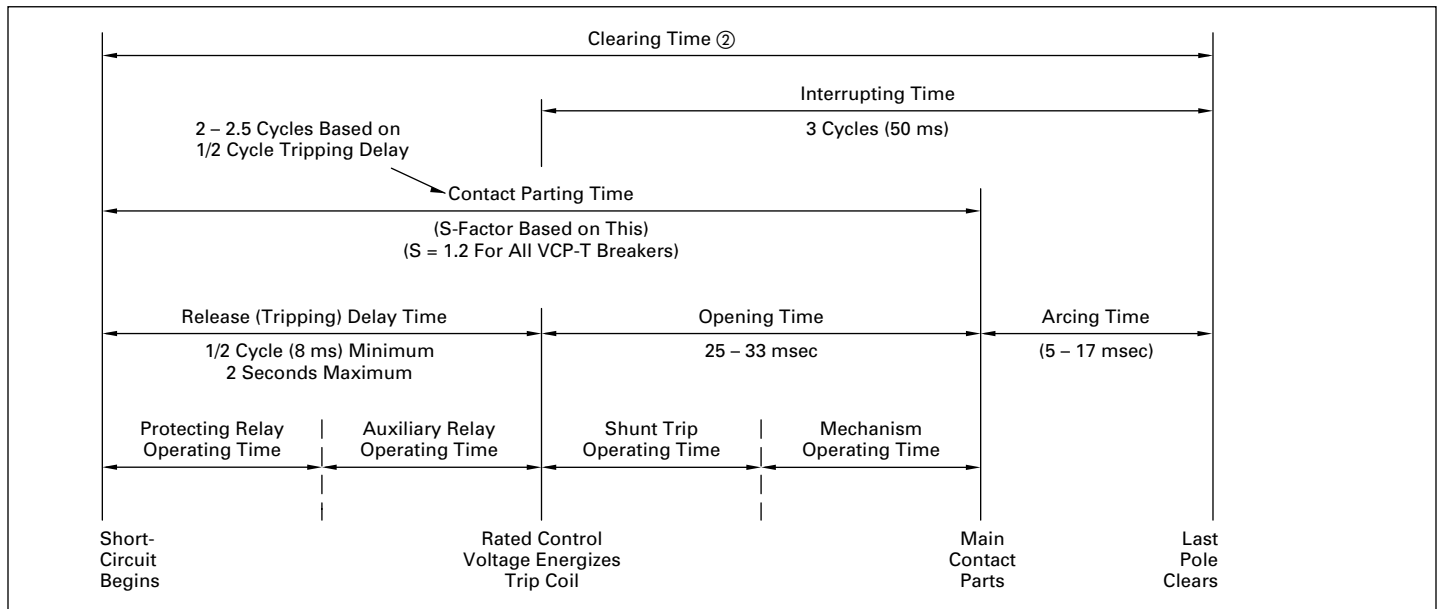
Clearing Time ②

Interrupting Time

3 Cycles (50 ms)

2 – 2.5 Cycles Based on 1/2 Cycle Tripping Delay

Contact Parting Time

(S-Factor Based on This)
(S = 1.2 For All VCP-T Breakers)

Release (Tripping) Delay Time

1/2 Cycle (8 ms) Minimum
2 Seconds Maximum

Opening Time

25 – 33 msec

Arcing Time

(5 – 17 msec)

Protecting Relay Operating Time

Auxiliary Relay Operating Time

Shunt Trip Operating Time

Mechanism Operating Time

Short-Circuit Begins

Rated Control Voltage Energizes Trip Coil

Main Contact Parts

Last Pole Clears